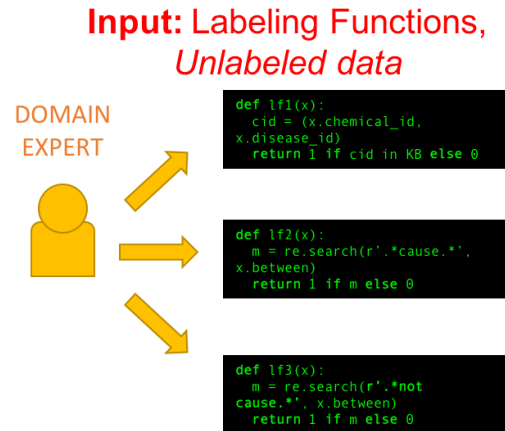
**Input:** Labeling Functions, *Unlabeled data*

DOMAIN EXPERT

def lf1(x):
  cid = (x.chemical_id, x.disease_id)
  return 1 if cid in KB else 0

def lf2(x):
  m = re.search(r'.*cause.*', x.between)
  return 1 if m else 0

def lf3(x):
  m = re.search(r'.*not cause.*', x.between)
  return 1 if m else 0